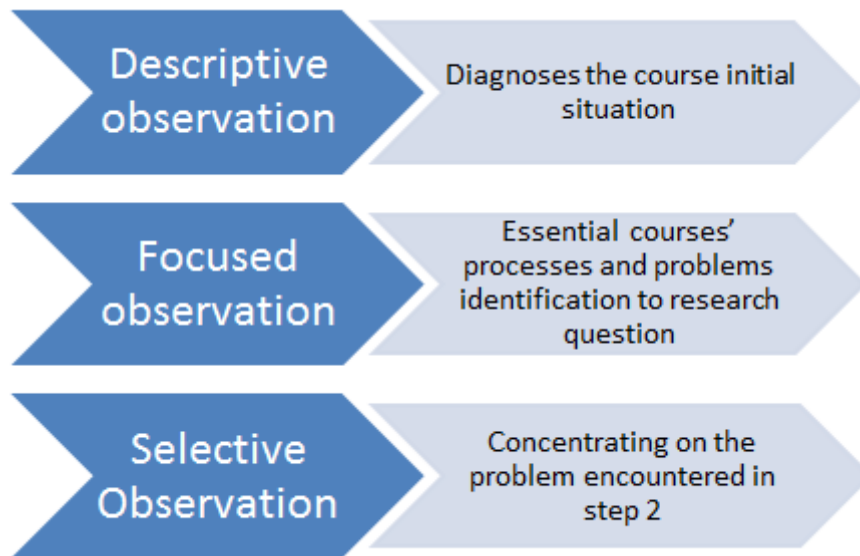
Descriptive observation

Diagnoses the course initial situation

Focused observation

Essential courses' processes and problems identification to research question

Selective Observation

Concentrating on the problem encountered in step 2